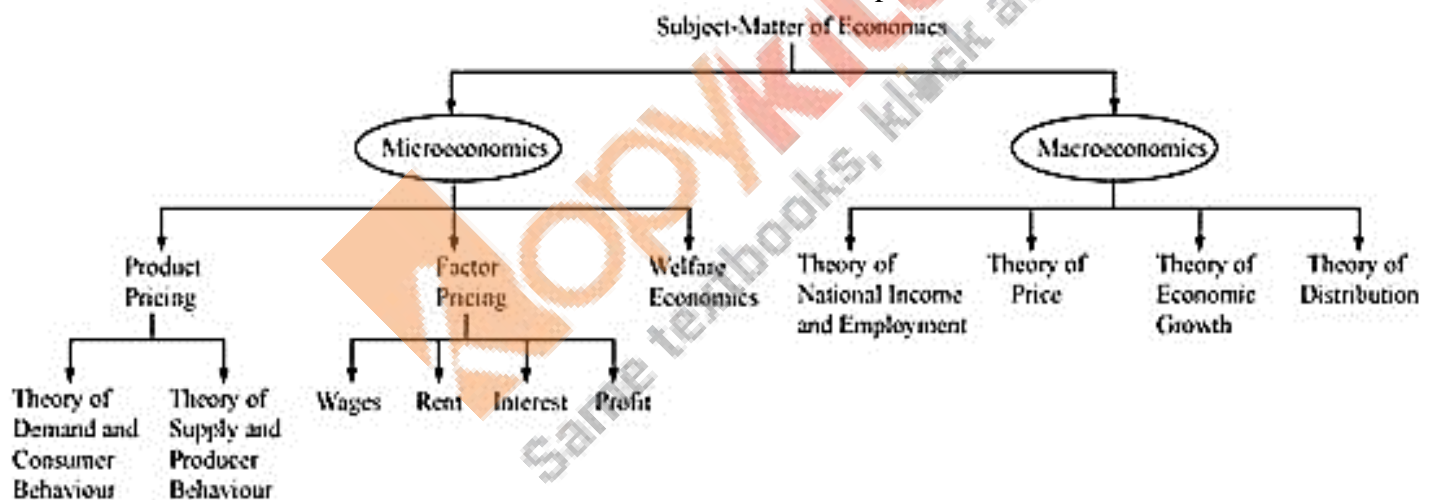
Subject-Matter of Economics

Microeconomics

Macroeconomics

Product Pricing

Factor Pricing

Welfare Economics

Theory of National Income and Employment

Theory of Price

Theory of Economic Growth

Theory of Distribution

Theory of Demand and Consumer Behaviour

Theory of Supply and Producer Behaviour

Wages

Rent

Interest

Profit

kopykitab

Same textbooks, kl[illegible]ck a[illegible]